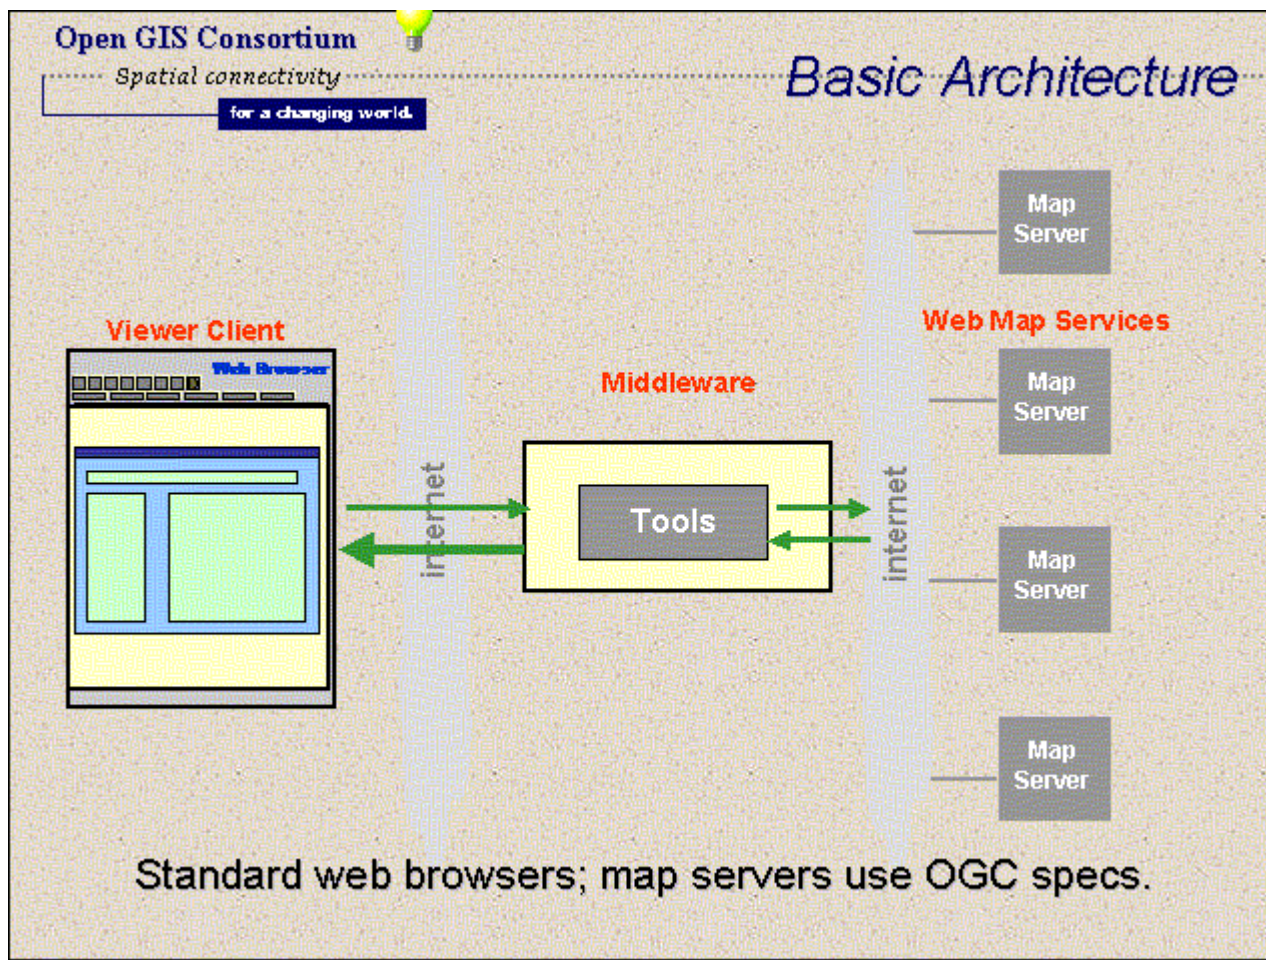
Open GIS Consortium

Spatial connectivity

for a changing world.

Basic Architecture

Map Server

Web Map Services

Viewer Client

Web Browser

Middleware

Map Server

internet

Tools

internet

Map Server

Map Server

Standard web browsers; map servers use OGC specs.